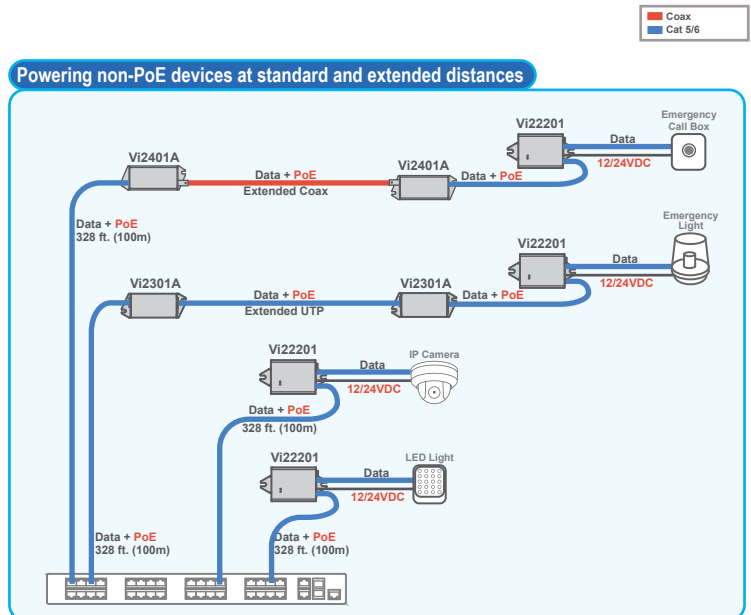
Coax
Cat 5/6

Powering non-PoE devices at standard and extended distances

Vi22201
Data
Emergency Call Box
12/24VDC

Vi2401A
Data + PoE
Extended Coax
Vi2401A
Data + PoE

Data + PoE
328 ft. (100m)

Vi22201
Emergency Light
Data
12/24VDC

Vi2301A
Data + PoE
Extended UTP
Vi2301A
Data + PoE

Vi22201
Data
IP Camera
12/24VDC
Data + PoE
328 ft. (100m)

Vi22201
LED Light
Data
12/24VDC

Data + PoE
328 ft. (100m)
Data + PoE
328 ft. (100m)